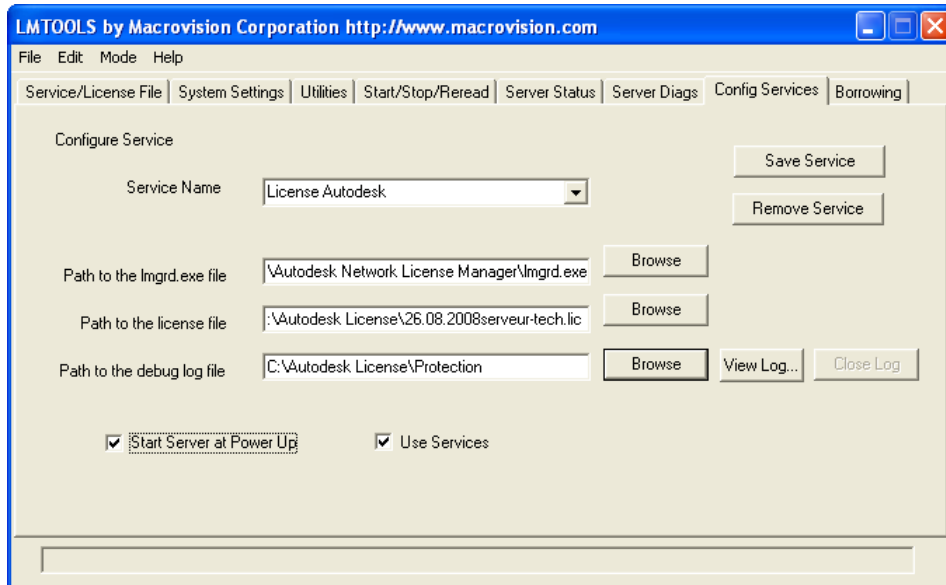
LMTOOLS by Macrovision Corporation http://www.macrovision.com

File Edit Mode Help

Service/License File | System Settings | Utilities | Start/Stop/Reread | Server Status | Server Diags | Config Services | Borrowing

Configure Service

Save Service

Service Name License Autodesk

Remove Service

Path to the lmgrd.exe file \Autodesk Network License Manager\lmgrd.exe Browse

Path to the license file :\Autodesk License\26.08.2008serveur-tech.lic Browse

Path to the debug log file C:\Autodesk License\Protection Browse View Log... Close Log

Start Server at Power Up

Use Services